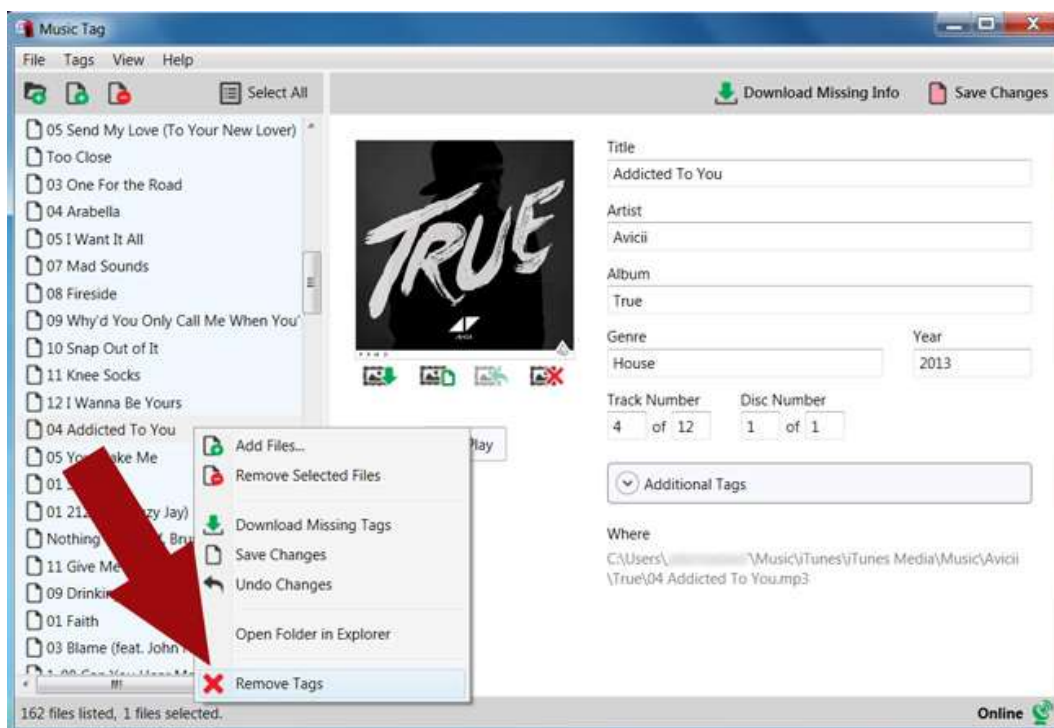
Music Tag

File Tags View Help

Select All

Download Missing Info

Save Changes

05 Send My Love (To Your New Lover)
Too Close
03 One For the Road
04 Arabella
05 I Want It All
07 Mad Sounds
08 Fireside
09 Why'd You Only Call Me When You'
10 Snap Out of It
11 Knee Socks
12 I Wanna Be Yours
04 Addicted To You
05 Yo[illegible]ake Me
01 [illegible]
01 21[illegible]zy Jay)
Nothing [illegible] Bru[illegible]
11 Give Me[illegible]
09 Drinkin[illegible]
01 Faith
03 Blame (feat. John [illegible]

TRUE

Play

Add Files...
Remove Selected Files
Download Missing Tags
Save Changes
Undo Changes
Open Folder in Explorer
Remove Tags

Title
Addicted To You
Artist
Avicii
Album
True
Genre
House
Year
2013
Track Number
4 of 12
Disc Number
1 of 1

Additional Tags

Where
C:\Users\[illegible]\Music\iTunes\iTunes Media\Music\Avicii\True\04 Addicted To You.mp3

162 files listed, 1 files selected.

Online